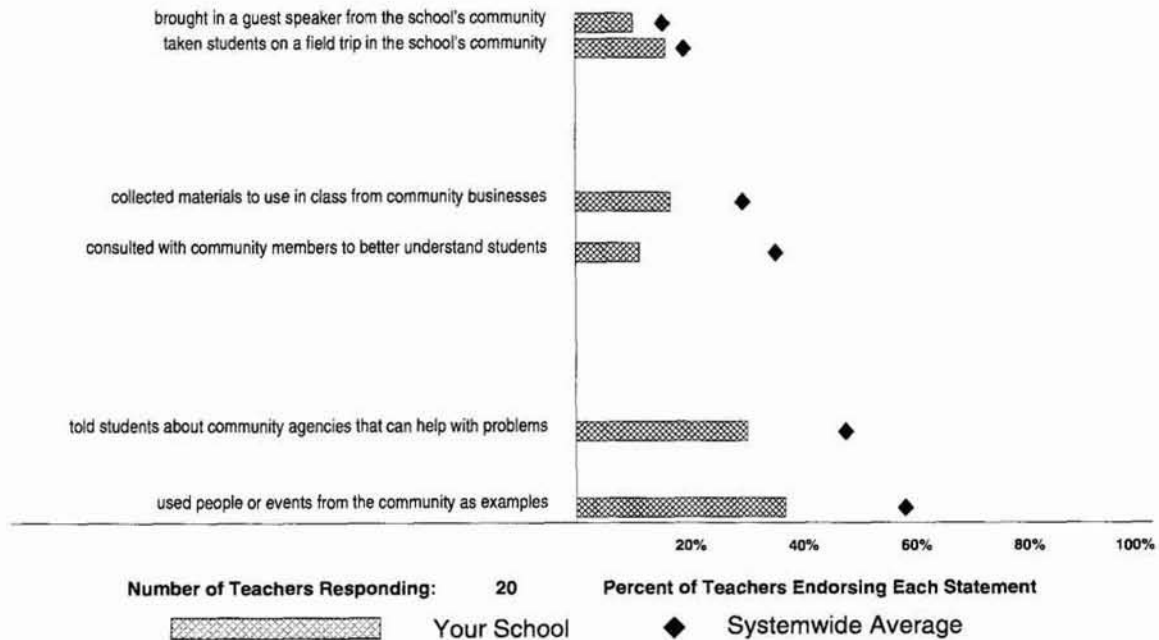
brought in a guest speaker from the school's community
taken students on a field trip in the school's community

collected materials to use in class from community businesses
consulted with community members to better understand students

told students about community agencies that can help with problems
used people or events from the community as examples

20% 40% 60% 80% 100%

Number of Teachers Responding: 20 Percent of Teachers Endorsing Each Statement

Your School Systemwide Average